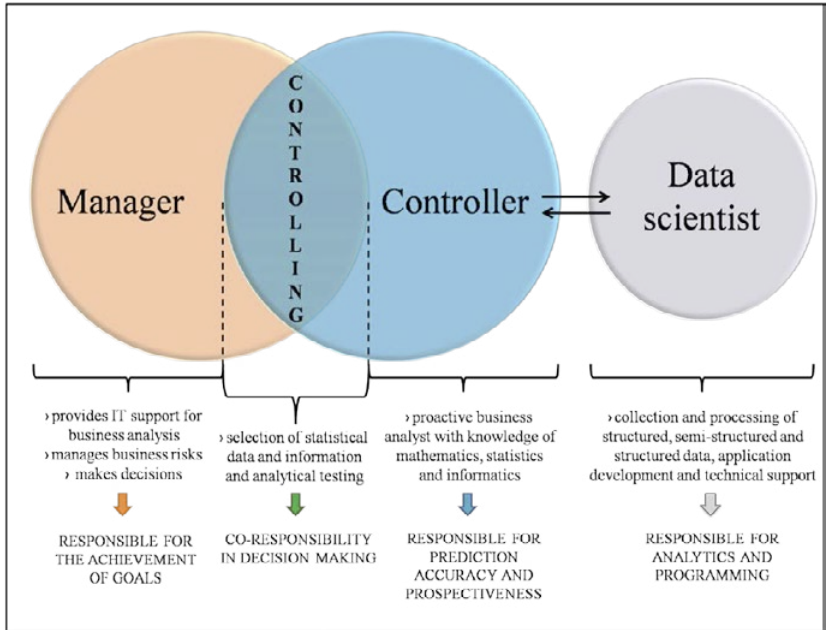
Manager

CONTROLLING

Controller

Data scientist

› provides IT support for business analysis
› manages business risks
› makes decisions

RESPONSIBLE FOR THE ACHIEVEMENT OF GOALS

› selection of statistical data and information and analytical testing

CO-RESPONSIBILITY IN DECISION MAKING

› proactive business analyst with knowledge of mathematics, statistics and informatics

RESPONSIBLE FOR PREDICTION ACCURACY AND PROSPECTIVENESS

› collection and processing of structured, semi-structured and structured data, application development and technical support

RESPONSIBLE FOR ANALYTICS AND PROGRAMMING